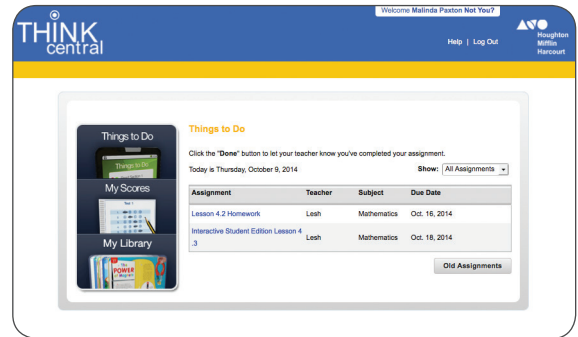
THINK central

Welcome Malinda Paxton Not You?

Help | Log Out

Houghton Mifflin Harcourt

Things to Do

Things to Do

My Scores

My Library

POWER

Things to Do

Click the "Done" button to let your teacher know you've completed your assignment.

Today is Thursday, October 9, 2014

Show: All Assignments

| Assignment | Teacher | Subject | Due Date |
|---|---|---|---|
| Lesson 4.2 Homework | Lesh | Mathematics | Oct. 16, 2014 |
| Interactive Student Edition Lesson 4.3 | Lesh | Mathematics | Oct. 18, 2014 |

Old Assignments